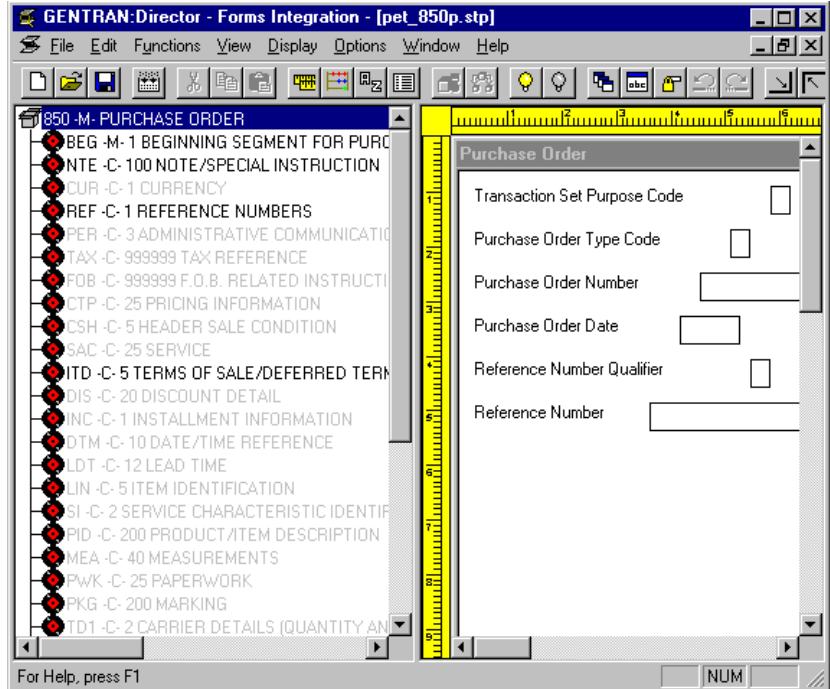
GENTRAN:Director - Forms Integration - [pet_850p.stp]

File Edit Functions View Display Options Window Help

850 -M- PURCHASE ORDER
BEG -M- 1 BEGINNING SEGMENT FOR PURC
NTE -C- 100 NOTE/SPECIAL INSTRUCTION
CUR -C- 1 CURRENCY
REF -C- 1 REFERENCE NUMBERS
PER -C- 3 ADMINISTRATIVE COMMUNICATIO
TAX -C- 999999 TAX REFERENCE
FOB -C- 999999 F.O.B. RELATED INSTRUCTI
CTP -C- 25 PRICING INFORMATION
CSH -C- 5 HEADER SALE CONDITION
SAC -C- 25 SERVICE
ITD -C- 5 TERMS OF SALE/DEFERRED TERM
DIS -C- 20 DISCOUNT DETAIL
INC -C- 1 INSTALLMENT INFORMATION
DTM -C- 10 DATE/TIME REFERENCE
LDT -C- 12 LEAD TIME
LIN -C- 5 ITEM IDENTIFICATION
SI -C- 2 SERVICE CHARACTERISTIC IDENTIF
PID -C- 200 PRODUCT/ITEM DESCRIPTION
MEA -C- 40 MEASUREMENTS
PWK -C- 25 PAPERWORK
PKG -C- 200 MARKING
TD1 -C- 2 CARRIER DETAILS (QUANTITY AN

1 2 3 4 5 6

Purchase Order

Transaction Set Purpose Code
Purchase Order Type Code
Purchase Order Number
Purchase Order Date
Reference Number Qualifier
Reference Number

1 2 3 4 5 6 7 8 9

For Help, press F1
NUM